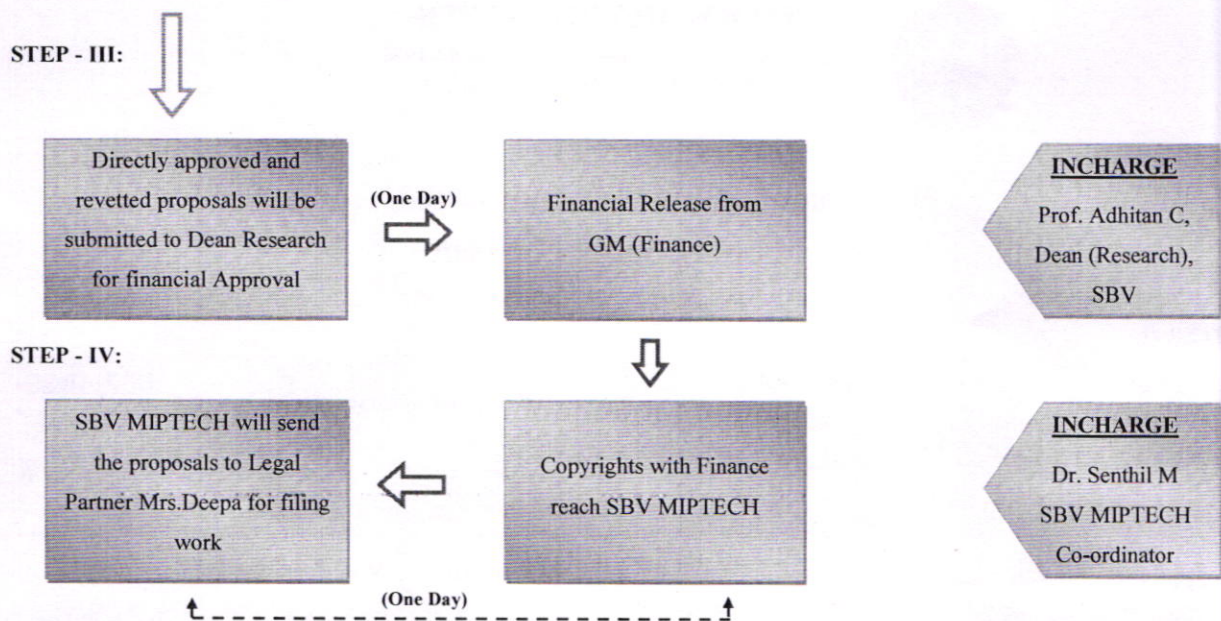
STEP - III:

Directly approved and revetted proposals will be submitted to Dean Research for financial Approval

(One Day)

Financial Release from GM (Finance)

INCHARGE

Prof. Adhitan C, Dean (Research), SBV

STEP - IV:

SBV MIPTECH will send the proposals to Legal Partner Mrs.Deepa for filing work

Copyrights with Finance reach SBV MIPTECH

INCHARGE

Dr. Senthil M SBV MIPTECH Co-ordinator

(One Day)